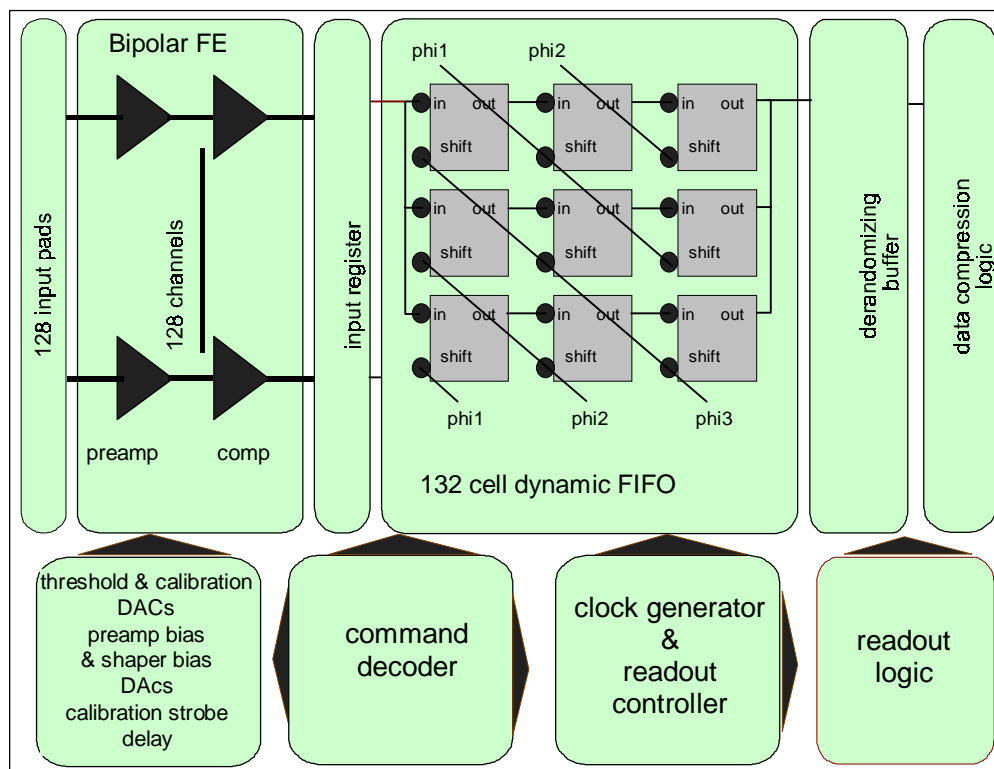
128 input pads

Bipolar FE

128 channels

preamp

comp

input register

phi1

phi2

in out
shift

in out
shift

in out
shift

in out
shift

in out
shift

in out
shift

in out
shift

in out
shift

in out
shift

phi1

phi2

phi3

132 cell dynamic FIFO

derandomizing buffer

data compression logic

threshold & calibration DACs
preamp bias
& shaper bias
DACs
calibration strobe
delay

command decoder

clock generator
&
readout controller

readout logic